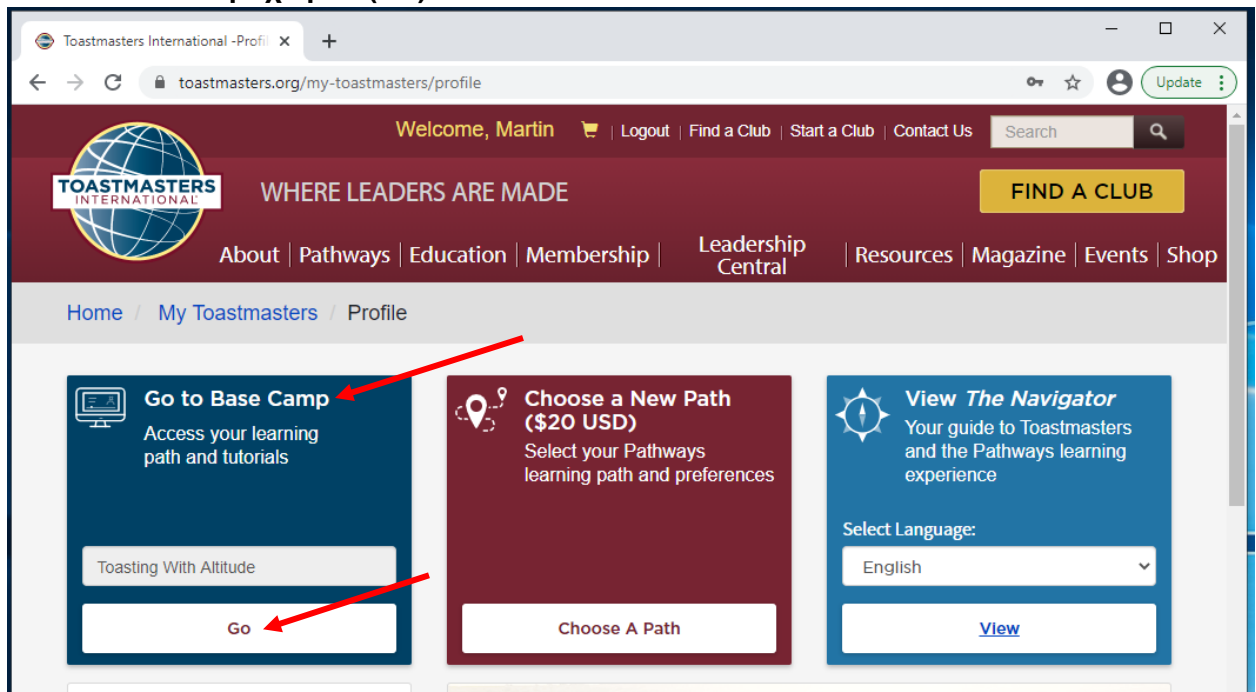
Toastmasters International -Profil ×
+
toastmasters.org/my-toastmasters/profile
Update

TOASTMASTERS INTERNATIONAL

Welcome, Martin | Logout | Find a Club | Start a Club | Contact Us
Search

WHERE LEADERS ARE MADE
FIND A CLUB

About | Pathways | Education | Membership | Leadership Central | Resources | Magazine | Events | Shop

Home / My Toastmasters / Profile

Go to Base Camp
Access your learning path and tutorials
Toasting With Altitude
Go

Choose a New Path ($20 USD)
Select your Pathways learning path and preferences
Choose A Path

View *The Navigator*
Your guide to Toastmasters and the Pathways learning experience
Select Language:
English
View